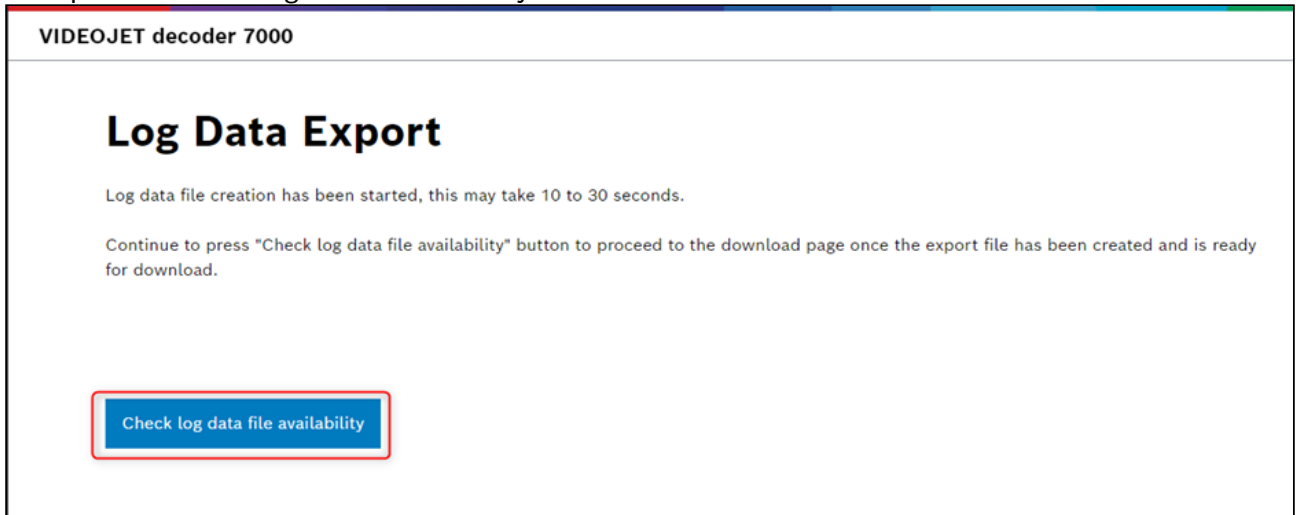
VIDEOJET decoder 7000

Log Data Export

Log data file creation has been started, this may take 10 to 30 seconds.

Continue to press "Check log data file availability" button to proceed to the download page once the export file has been created and is ready for download.

Check log data file availability